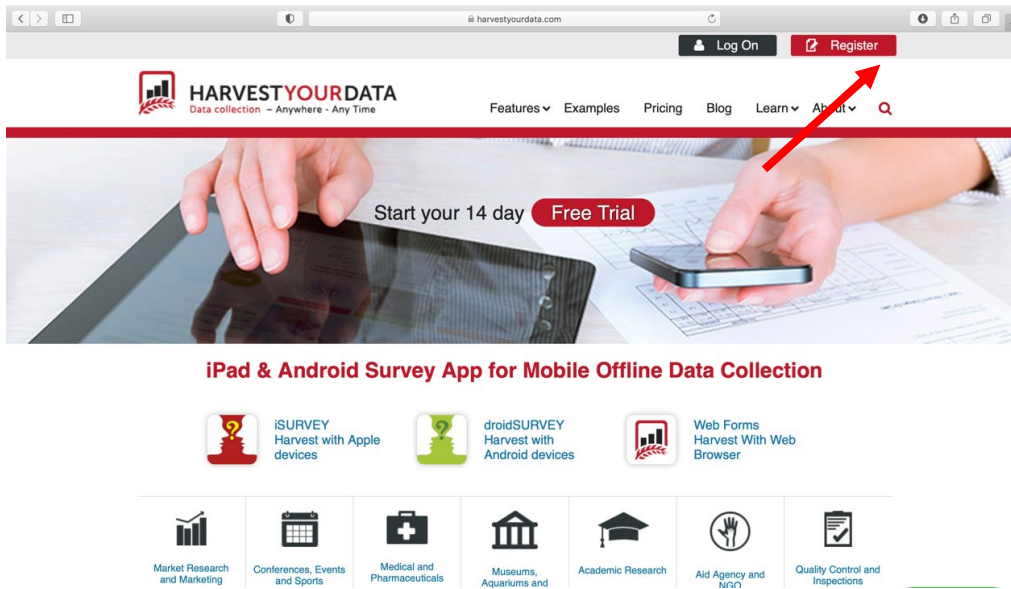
harvestyourdata.com

Log On

Register

HARVESTYOURDATA
Data collection – Anywhere - Any Time

Features Examples Pricing Blog Learn About

Start your 14 day Free Trial

iPad & Android Survey App for Mobile Offline Data Collection

iSURVEY
Harvest with Apple devices

droidSURVEY
Harvest with Android devices

Web Forms
Harvest With Web Browser

Market Research and Marketing

Conferences, Events and Sports

Medical and Pharmaceuticals

Museums, Aquariums and

Academic Research

Aid Agency and NGO

Quality Control and Inspections